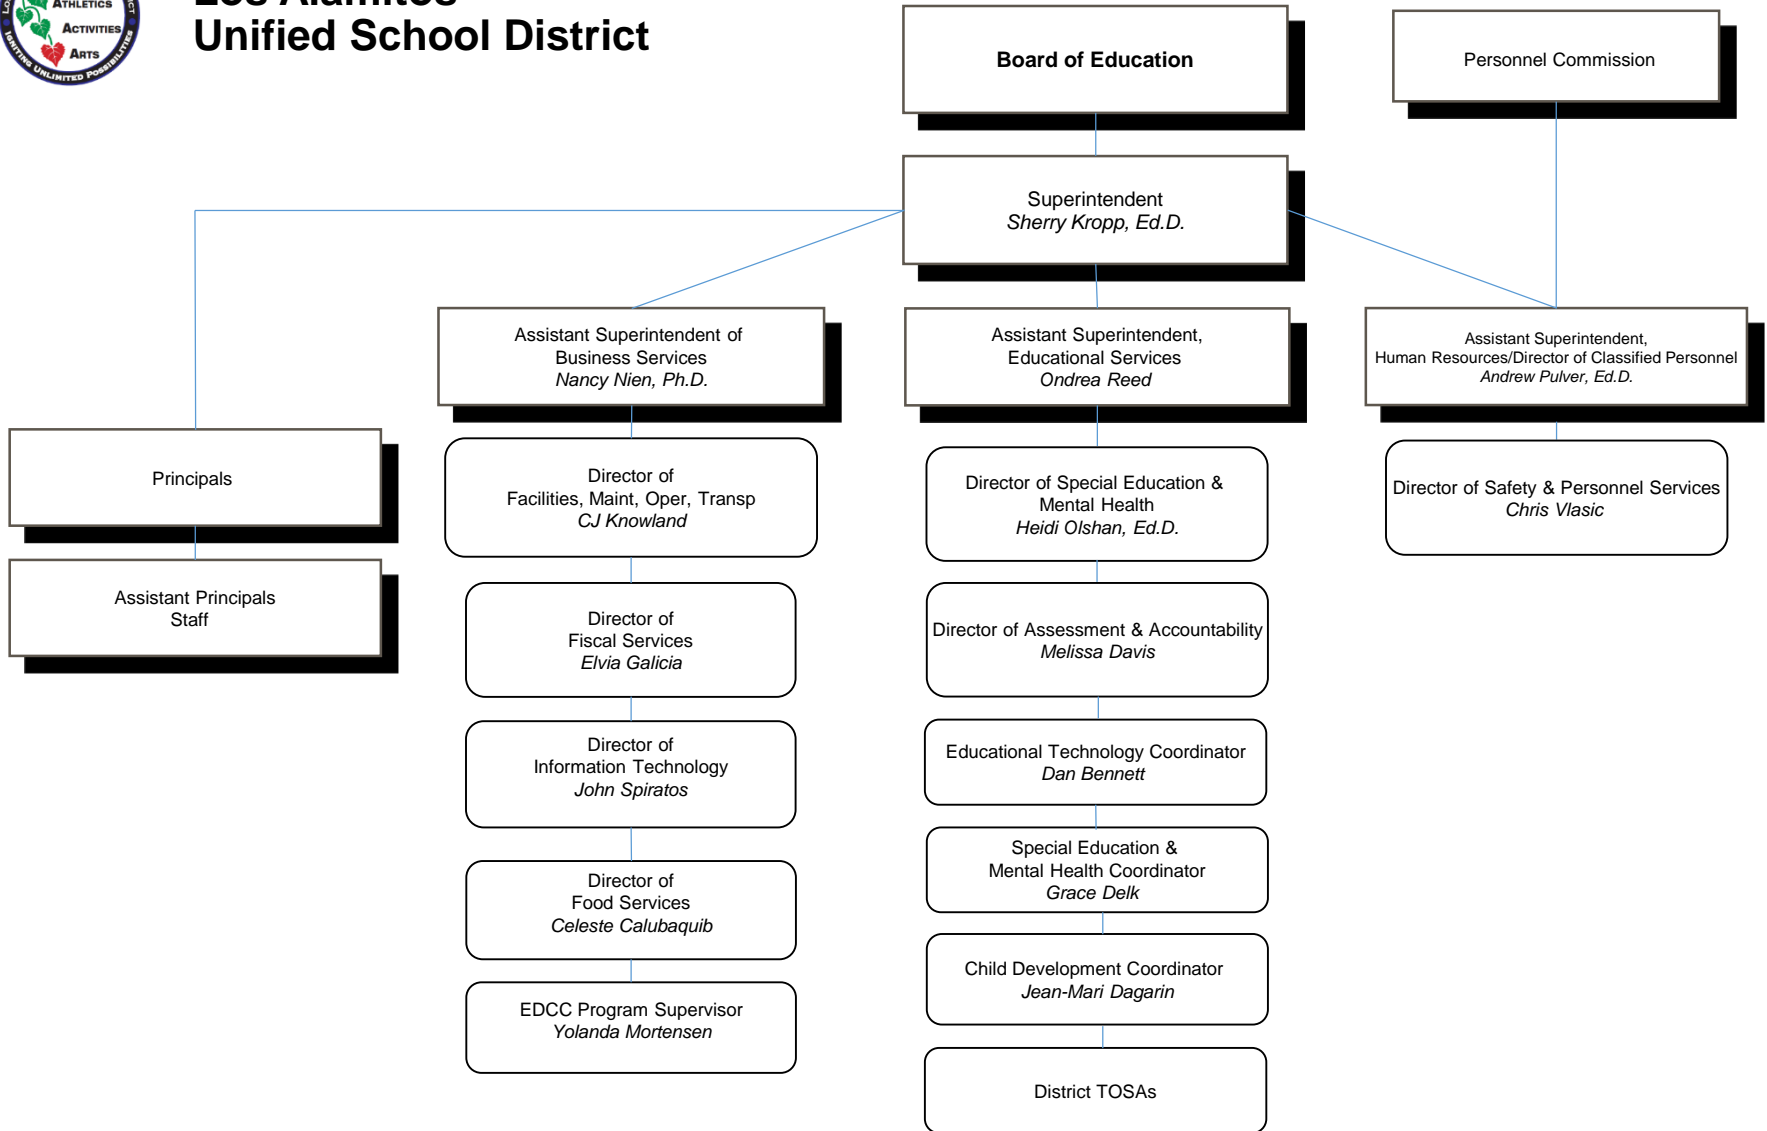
Athletics
Activities
Arts
Igniting Unlimited Possibilities

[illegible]
Unified School District

**Board of Education**

Personnel Commission

Superintendent
*Sherry Kropp, Ed.D.*

Assistant Superintendent of Business Services
*Nancy Nien, Ph.D.*

Assistant Superintendent, Educational Services
*Ondrea Reed*

Assistant Superintendent, Human Resources/Director of Classified Personnel
*Andrew Pulver, Ed.D.*

Principals

Assistant Principals
Staff

Director of Facilities, Maint, Oper, Transp
*CJ Knowland*

Director of Fiscal Services
*Elvia Galicia*

Director of Information Technology
*John Spiratos*

Director of Food Services
*Celeste Calubaquib*

EDCC Program Supervisor
*Yolanda Mortensen*

Director of Special Education & Mental Health
*Heidi Olshan, Ed.D.*

Director of Assessment & Accountability
*Melissa Davis*

Educational Technology Coordinator
*Dan Bennett*

Special Education & Mental Health Coordinator
*Grace Delk*

Child Development Coordinator
*Jean-Mari Dagarin*

District TOSAs

Director of Safety & Personnel Services
*Chris Vlasic*